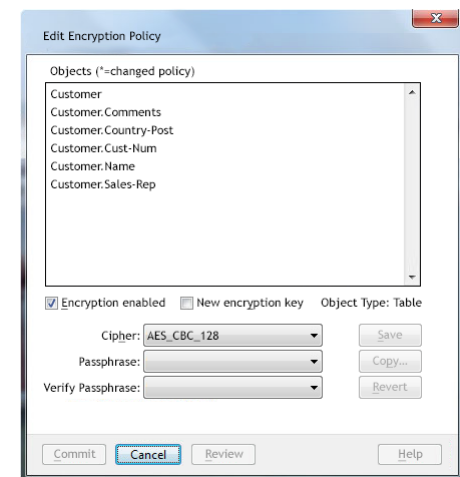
Edit Encryption Policy

Objects (*=changed policy)

Customer
Customer.Comments
Customer.Country-Post
Customer.Cust-Num
Customer.Name
Customer.Sales-Rep

Encryption enabled
New encryption key
Object Type: Table

Cipher: AES_CBC_128
Save

Passphrase:
Copy...

Verify Passphrase:
Revert

Commit
Cancel
Review
Help